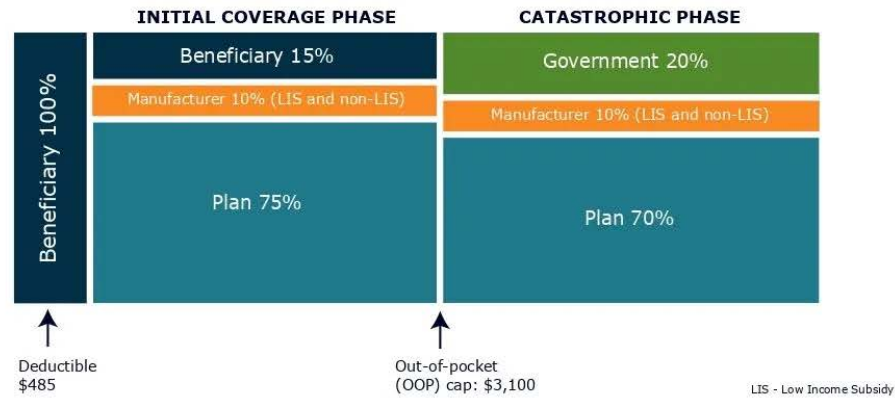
INITIAL COVERAGE PHASE

CATASTROPHIC PHASE

Beneficiary 100%

Beneficiary 15%

Manufacturer 10% (LIS and non-LIS)

Plan 75%

Government 20%

Manufacturer 10% (LIS and non-LIS)

Plan 70%

Deductible
$485

Out-of-pocket
(OOP) cap: $3,100

LIS - Low Income Subsidy